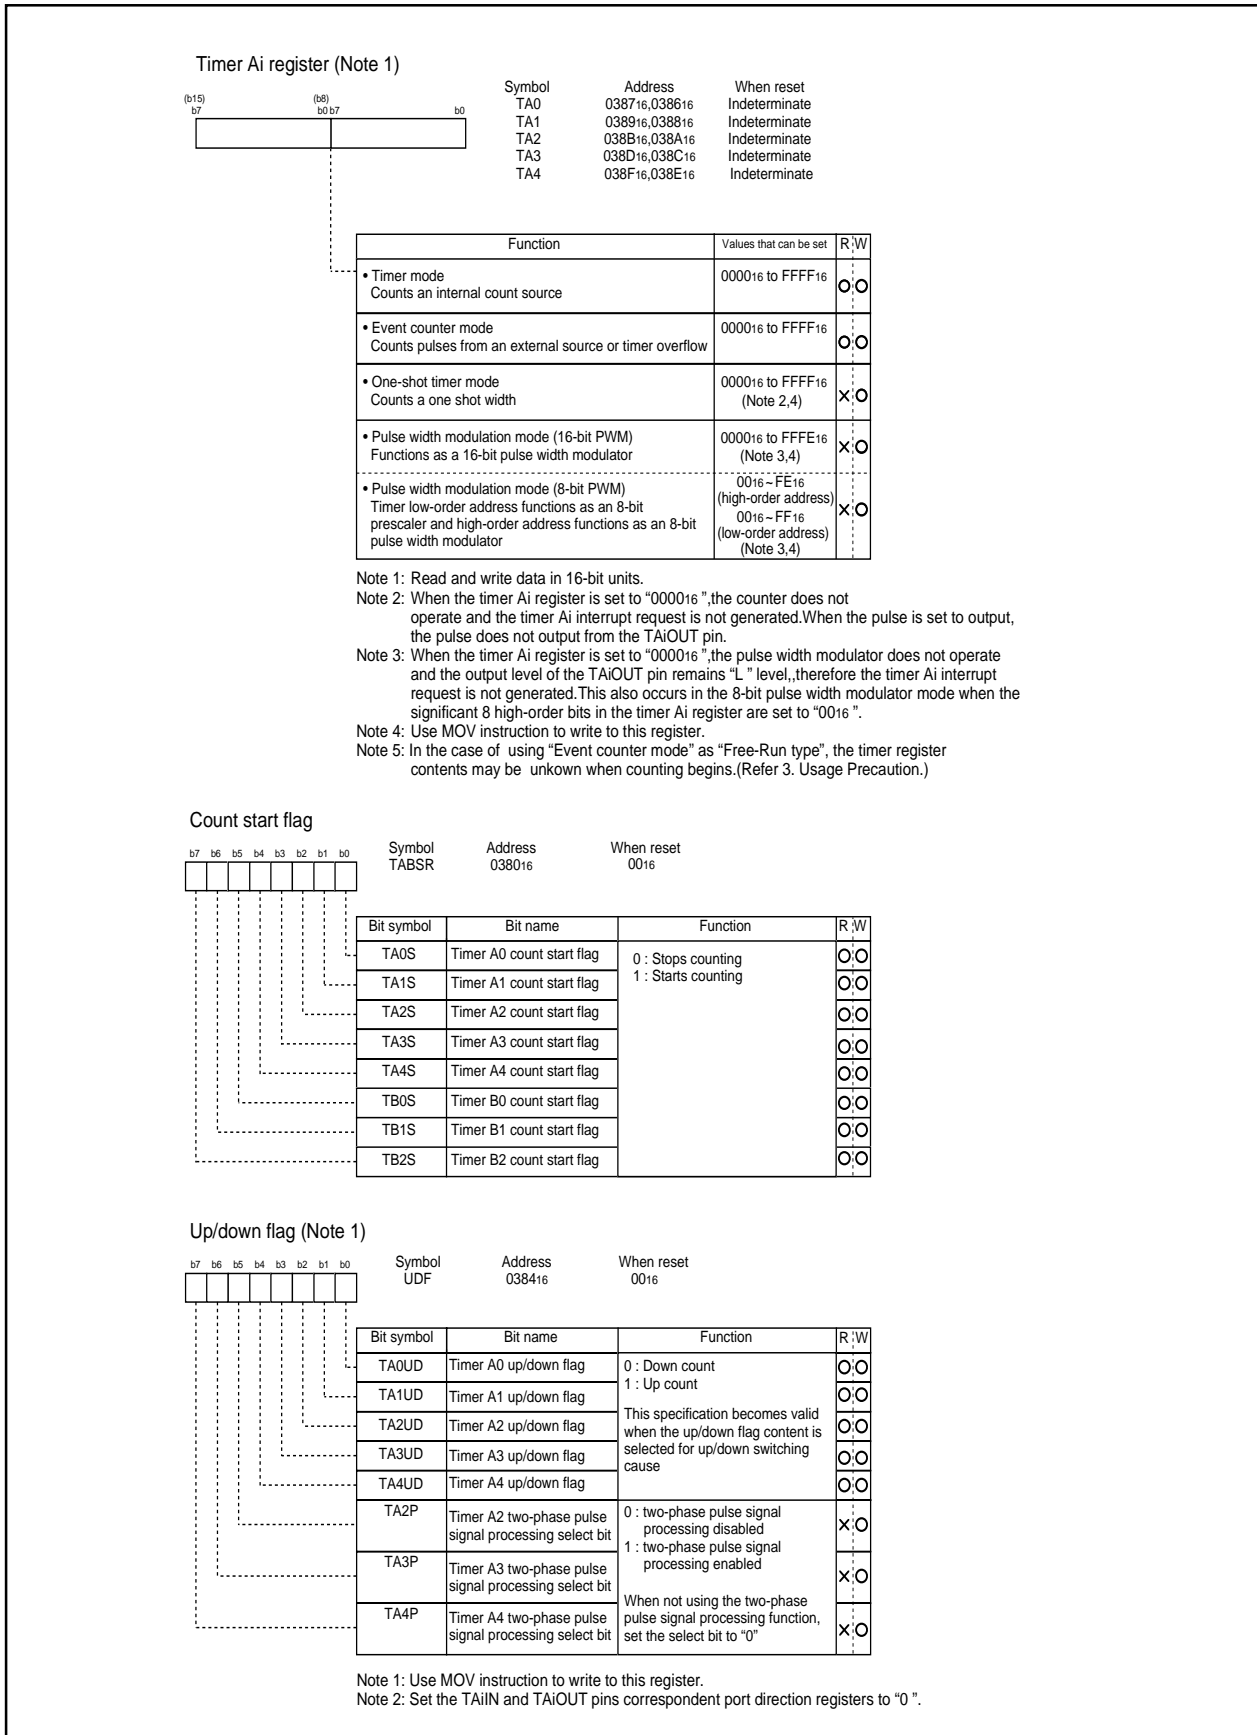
Timer Ai register (Note 1)

(b15) b7 (b8) b0 b7 b0

Symbol Address When reset
TA0 $0387_{16}$,$0386_{16}$ Indeterminate
TA1 $0389_{16}$,$0388_{16}$ Indeterminate
TA2 $038B_{16}$,$038A_{16}$ Indeterminate
TA3 $038D_{16}$,$038C_{16}$ Indeterminate
TA4 $038F_{16}$,$038E_{16}$ Indeterminate

| Function | Values that can be set | R | W |
|---|---|---|---|
| • Timer mode<br>Counts an internal count source | $0000_{16}$ to $FFFF_{16}$ | O | O |
| • Event counter mode<br>Counts pulses from an external source or timer overflow | $0000_{16}$ to $FFFF_{16}$ | O | O |
| • One-shot timer mode<br>Counts a one shot width | $0000_{16}$ to $FFFF_{16}$ (Note 2,4) | × | O |
| • Pulse width modulation mode (16-bit PWM)<br>Functions as a 16-bit pulse width modulator | $0000_{16}$ to $FFFE_{16}$ (Note 3,4) | × | O |
| • Pulse width modulation mode (8-bit PWM)<br>Timer low-order address functions as an 8-bit prescaler and high-order address functions as an 8-bit pulse width modulator | $00_{16}$ ~ $FE_{16}$ (high-order address) $00_{16}$ ~ $FF_{16}$ (low-order address) (Note 3,4) | × | O |

Note 1: Read and write data in 16-bit units.
Note 2: When the timer Ai register is set to "$0000_{16}$ ",the counter does not operate and the timer Ai interrupt request is not generated.When the pulse is set to output, the pulse does not output from the TAiOUT pin.
Note 3: When the timer Ai register is set to "$0000_{16}$ ",the pulse width modulator does not operate and the output level of the TAiOUT pin remains "L " level,,therefore the timer Ai interrupt request is not generated.This also occurs in the 8-bit pulse width modulator mode when the significant 8 high-order bits in the timer Ai register are set to "$00_{16}$ ".
Note 4: Use MOV instruction to write to this register.
Note 5: In the case of using "Event counter mode" as "Free-Run type", the timer register contents may be unkown when counting begins.(Refer 3. Usage Precaution.)

Count start flag

b7 b6 b5 b4 b3 b2 b1 b0

Symbol Address When reset
TABSR $0380_{16}$ $00_{16}$

| Bit symbol | Bit name | Function | R | W |
|---|---|---|---|---|
| TA0S | Timer A0 count start flag | 0 : Stops counting<br>1 : Starts counting | O | O |
| TA1S | Timer A1 count start flag | | O | O |
| TA2S | Timer A2 count start flag | | O | O |
| TA3S | Timer A3 count start flag | | O | O |
| TA4S | Timer A4 count start flag | | O | O |
| TB0S | Timer B0 count start flag | | O | O |
| TB1S | Timer B1 count start flag | | O | O |
| TB2S | Timer B2 count start flag | | O | O |

Up/down flag (Note 1)

b7 b6 b5 b4 b3 b2 b1 b0

Symbol Address When reset
UDF $0384_{16}$ $00_{16}$

| Bit symbol | Bit name | Function | R | W |
|---|---|---|---|---|
| TA0UD | Timer A0 up/down flag | 0 : Down count<br>1 : Up count<br>This specification becomes valid when the up/down flag content is selected for up/down switching cause | O | O |
| TA1UD | Timer A1 up/down flag | | O | O |
| TA2UD | Timer A2 up/down flag | | O | O |
| TA3UD | Timer A3 up/down flag | | O | O |
| TA4UD | Timer A4 up/down flag | | O | O |
| TA2P | Timer A2 two-phase pulse signal processing select bit | 0 : two-phase pulse signal processing disabled<br>1 : two-phase pulse signal processing enabled<br>When not using the two-phase pulse signal processing function, set the select bit to "0" | × | O |
| TA3P | Timer A3 two-phase pulse signal processing select bit | | × | O |
| TA4P | Timer A4 two-phase pulse signal processing select bit | | × | O |

Note 1: Use MOV instruction to write to this register.
Note 2: Set the TAiIN and TAiOUT pins correspondent port direction registers to "0 ".